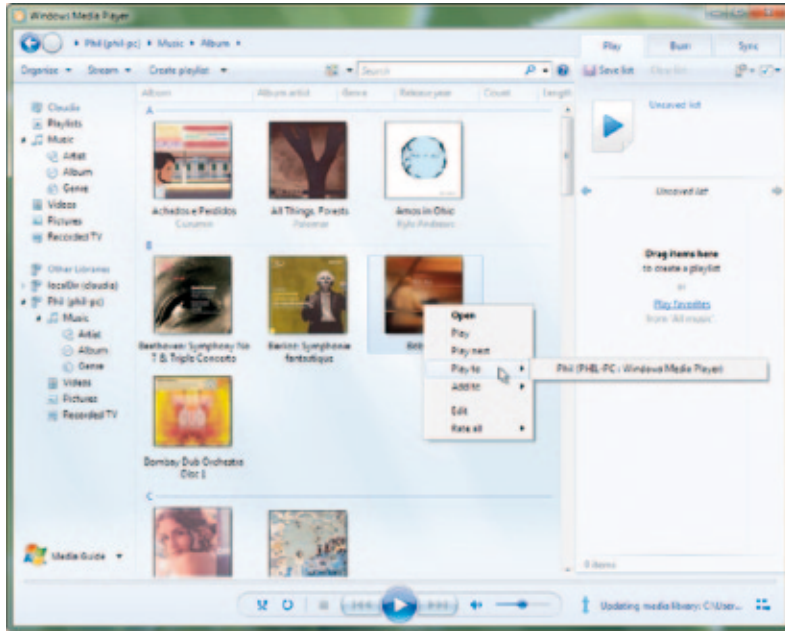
Windows Media Player

Phil (phil-pc) ▸ Music ▸ Album ▸

Play
Burn
Sync

Organize ▾
Stream ▾
Create playlist ▾

Search

Save list
Clear list

Album
Album artist
Genre
Release year
Count
Length

Claudio
Playlists
Music
Artist
Album
Genre
Videos
Pictures
Recorded TV

Other Libraries
localfix (claudia)
Phil (phil-pc)
Music
Artist
Album
Genre
Videos
Pictures
Recorded TV

Media Guide ▾

A

Achados e Perdidos
Curumin

All Things, Forests
Paravoar

Amos in Ohio
Kyle Andrews

B

Beethoven: Symphony No 7 & Triple Concerto

Berlioz: Symphonie fantastique

Bet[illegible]

Bombay Dub Orchestra Disc 1

C

Open
Play
Play next
Play to
Add to
Edit
Rate all

Phil (PHIL-PC : Windows Media Player)

Unsaved list

Unsaved list

Drag items here
to create a playlist
or
Play favorites
from 'All music'.

0 items

Updating media library: C:\User...